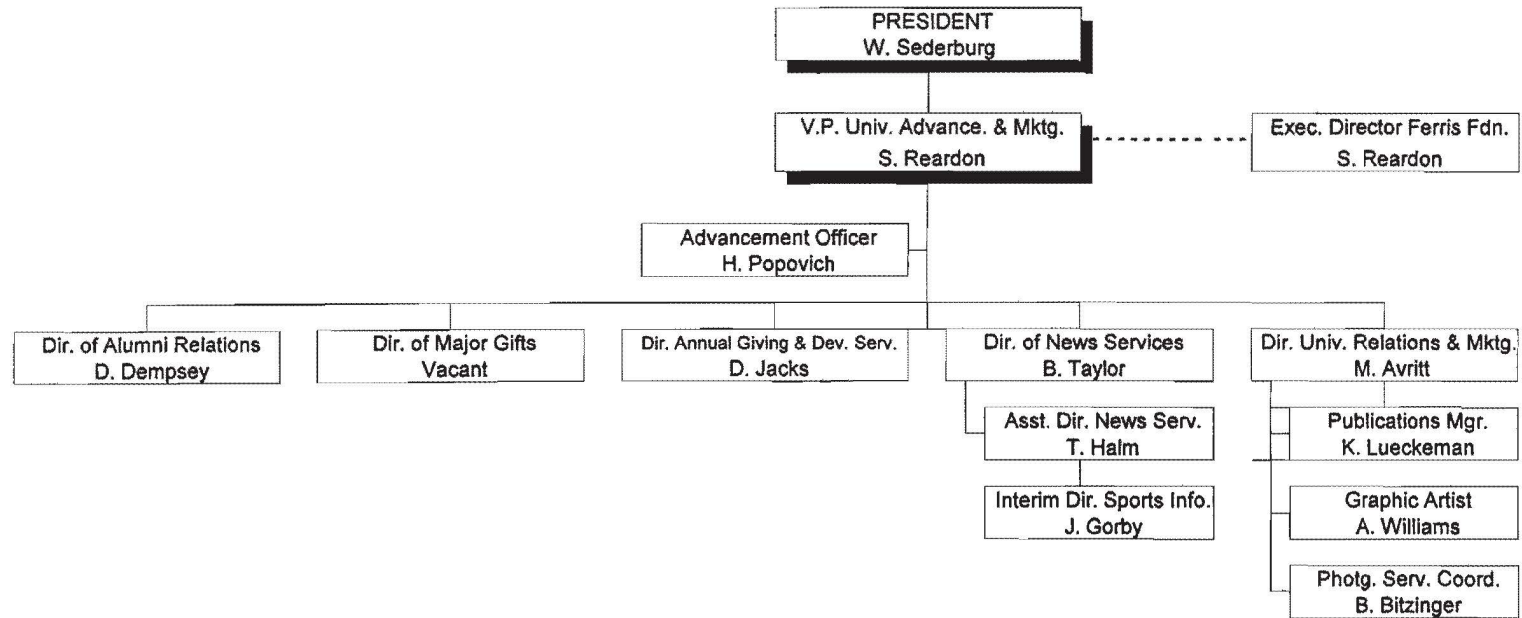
PRESIDENT
W. Sederburg

V.P. Univ. Advance. & Mktg.
S. Reardon

Exec. Director Ferris Fdn.
S. Reardon

Advancement Officer
H. Popovich

Dir. of Alumni Relations
D. Dempsey

Dir. of Major Gifts
Vacant

Dir. Annual Giving & Dev. Serv.
D. Jacks

Dir. of News Services
B. Taylor

Dir. Univ. Relations & Mktg.
M. Avritt

Asst. Dir. News Serv.
T. Halm

Interim Dir. Sports Info.
J. Gorby

Publications Mgr.
K. Lueckeman

Graphic Artist
A. Williams

Photg. Serv. Coord.
B. Bitzinger